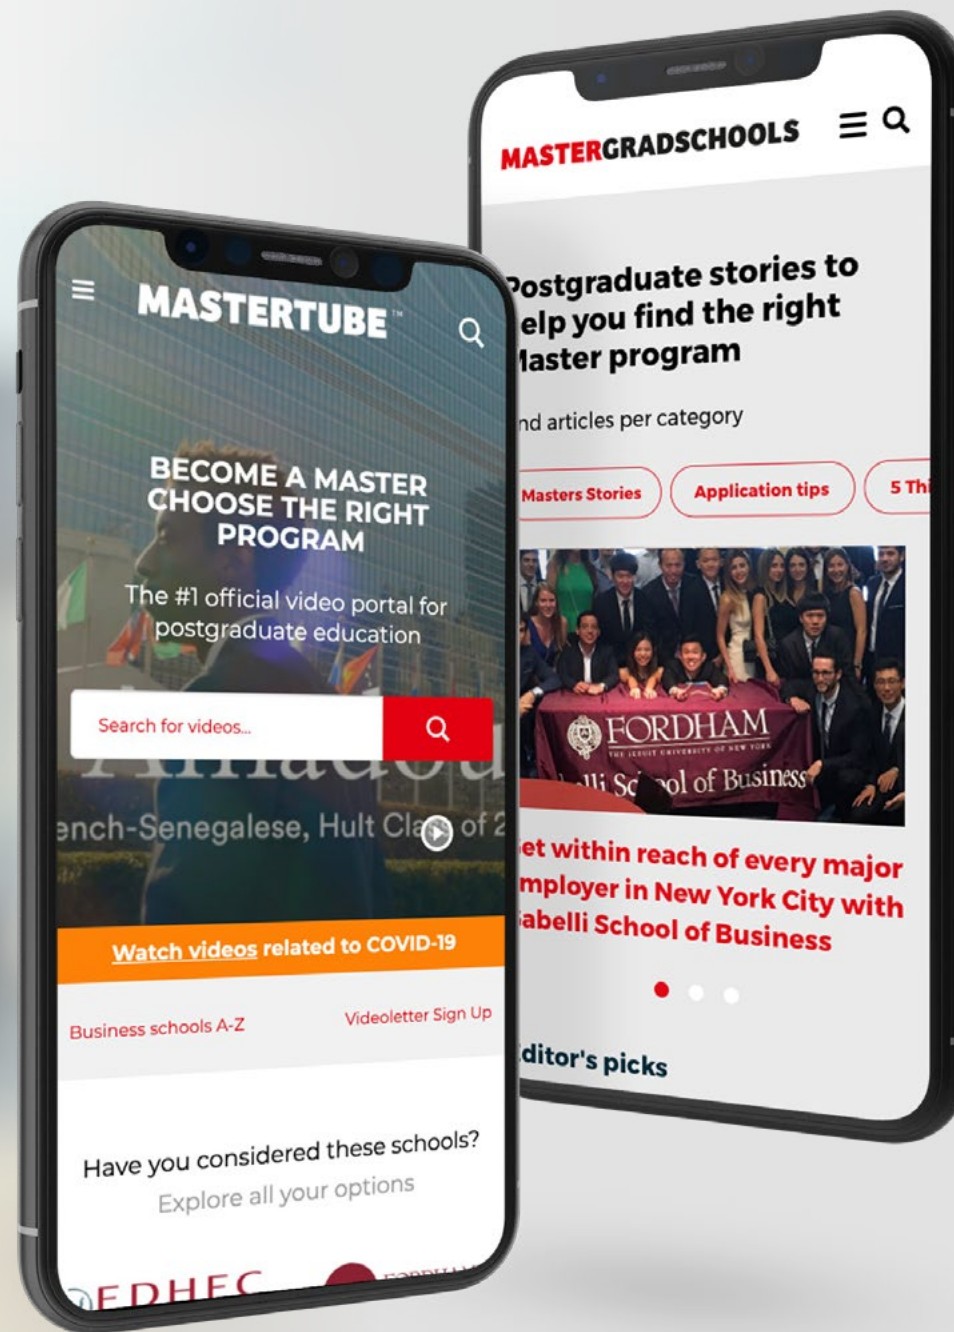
MASTERTUBE™

BECOME A MASTER CHOOSE THE RIGHT PROGRAM

The #1 official video portal for postgraduate education

Search for videos...

ench-Senegalese, Hult Cla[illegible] of 2

Watch videos related to COVID-19

Business schools A-Z

Videoletter Sign Up

Have you considered these schools?

Explore all your options

EDHEC

MASTERGRADSCHOOLS

ostgraduate stories to elp you find the right laster program

nd articles per category

Masters Stories

Application tips

5 Thi

FORDHAM

THE JESUIT UNIVERSITY OF NEW YORK

lli Sc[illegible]ol of Business

et within reach of every major mployer in New York City with abelli School of Business

ditor's picks